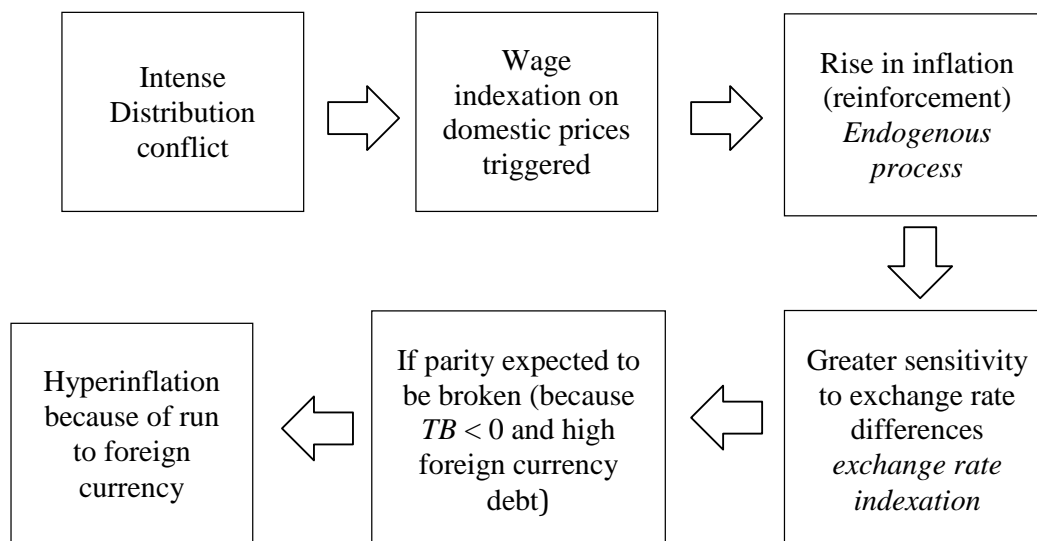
Intense Distribution conflict

Wage indexation on domestic prices triggered

Rise in inflation (reinforcement) *Endogenous process*

Greater sensitivity to exchange rate differences *exchange rate indexation*

If parity expected to be broken (because $TB < 0$ and high foreign currency debt)

Hyperinflation because of run to foreign currency